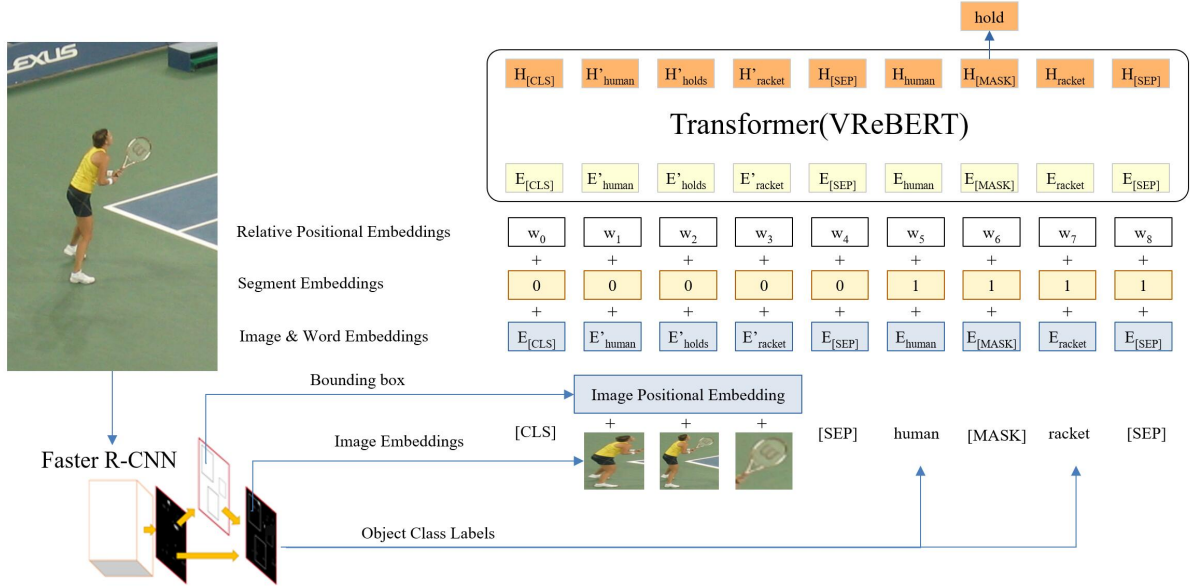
EXUS

hold

$H_{[CLS]}$ $H'_{human}$ $H'_{holds}$ $H'_{racket}$ $H_{[SEP]}$ $H_{human}$ $H_{[MASK]}$ $H_{racket}$ $H_{[SEP]}$

Transformer(VReBERT)

$E_{[CLS]}$ $E'_{human}$ $E'_{holds}$ $E'_{racket}$ $E_{[SEP]}$ $E_{human}$ $E_{[MASK]}$ $E_{racket}$ $E_{[SEP]}$

Relative Positional Embeddings

$w_0$ $w_1$ $w_2$ $w_3$ $w_4$ $w_5$ $w_6$ $w_7$ $w_8$

+ + + + + + + + +

Segment Embeddings

0 0 0 0 0 1 1 1 1

+ + + + + + + + +

Image & Word Embeddings

$E_{[CLS]}$ $E'_{human}$ $E'_{holds}$ $E'_{racket}$ $E_{[SEP]}$ $E_{human}$ $E_{[MASK]}$ $E_{racket}$ $E_{[SEP]}$

Bounding box

Image Positional Embedding

+ + +

Image Embeddings

[CLS] [SEP] human [MASK] racket [SEP]

Faster R-CNN

Object Class Labels